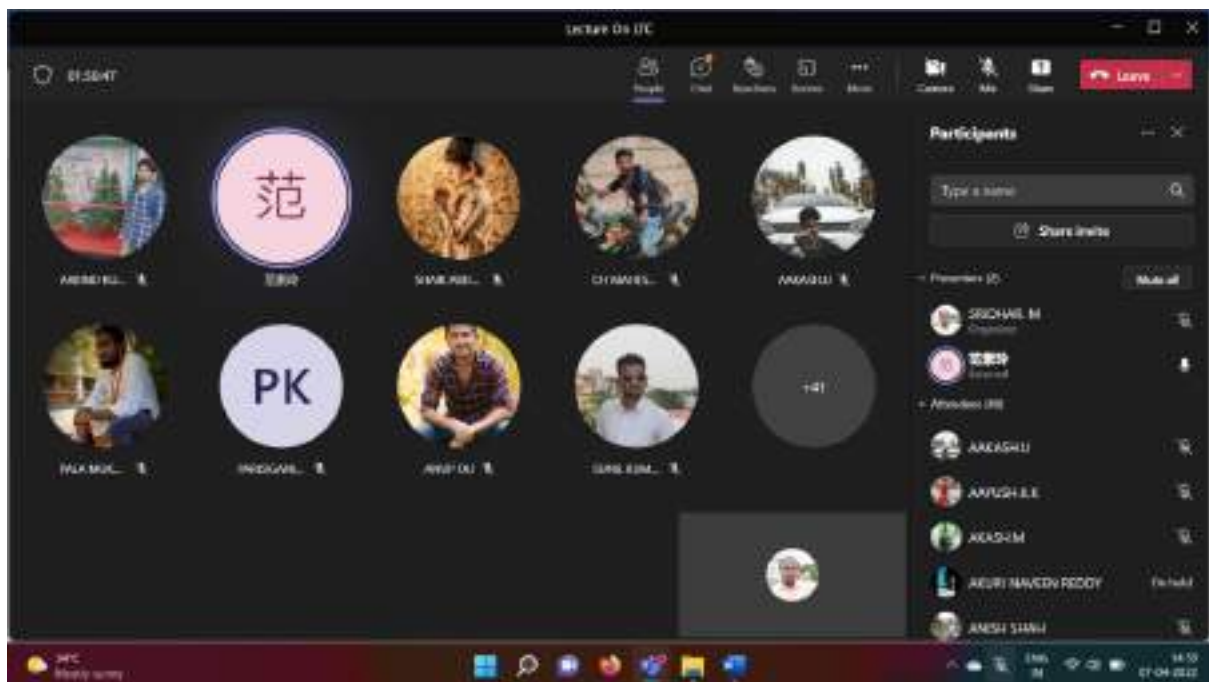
Lecture On LTC

01:50:47

People Chat Reactions Rooms More Camera Mic Share Leave

Participants

Type a name

Share invite

Presenters (2) Mute all

SRIDHAR. M
Organizer

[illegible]
External

Attendees (49)

AAKASH.U

AAYUSH.K.K

AKASH.M

AKURI NAVEEN REDDY On hold

ANISH SHAH

ARVIND KU...

范

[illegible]

SHAIK ABD...

CH MAHES...

AAKASH.U

PALA MOH...

PK

PARDGARL...

ANUP DU

SUNIL KUM...

+41

34°C
Mostly sunny

ENG IN

14:53
07-04-2022